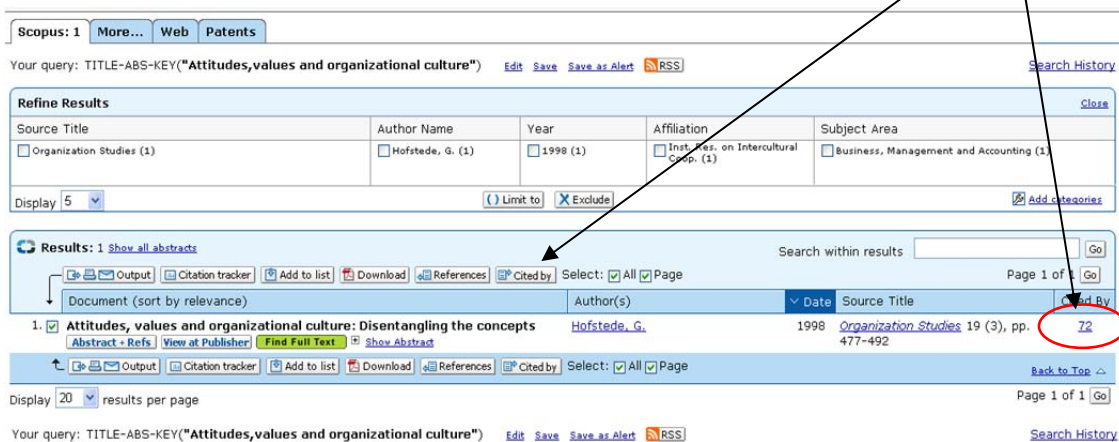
Scopus: 1 | More... | Web | Patents

Your query: TITLE-ABS-KEY("Attitudes,values and organizational culture") Edit Save Save as Alert RSS

Search History

Refine Results

Close

| Source Title | Author Name | Year | Affiliation | Subject Area |
|---|---|---|---|---|
| Organization Studies (1) | Hofstede, G. (1) | 1998 (1) | Inst. Res. on Intercultural Coop. (1) | Business, Management and Accounting (1) |

Display 5

Limit to | Exclude

Add categories

Results: 1 Show all abstracts

Search within results Go

Output | Citation tracker | Add to list | Download | References | Cited by Select: All Page

Page 1 of 1 Go

| | Document (sort by relevance) | Author(s) | Date | Source Title | Cited By |
|---|---|---|---|---|---|
| 1. | Attitudes, values and organizational culture: Disentangling the concepts<br>Abstract + Refs View at Publisher Find Full Text Show Abstract | Hofstede, G. | 1998 | Organization Studies 19 (3), pp. 477-492 | 72 |

Output | Citation tracker | Add to list | Download | References | Cited by Select: All Page

Back to Top

Display 20 results per page

Page 1 of 1 Go

Your query: TITLE-ABS-KEY("Attitudes,values and organizational culture") Edit Save Save as Alert RSS

Search History